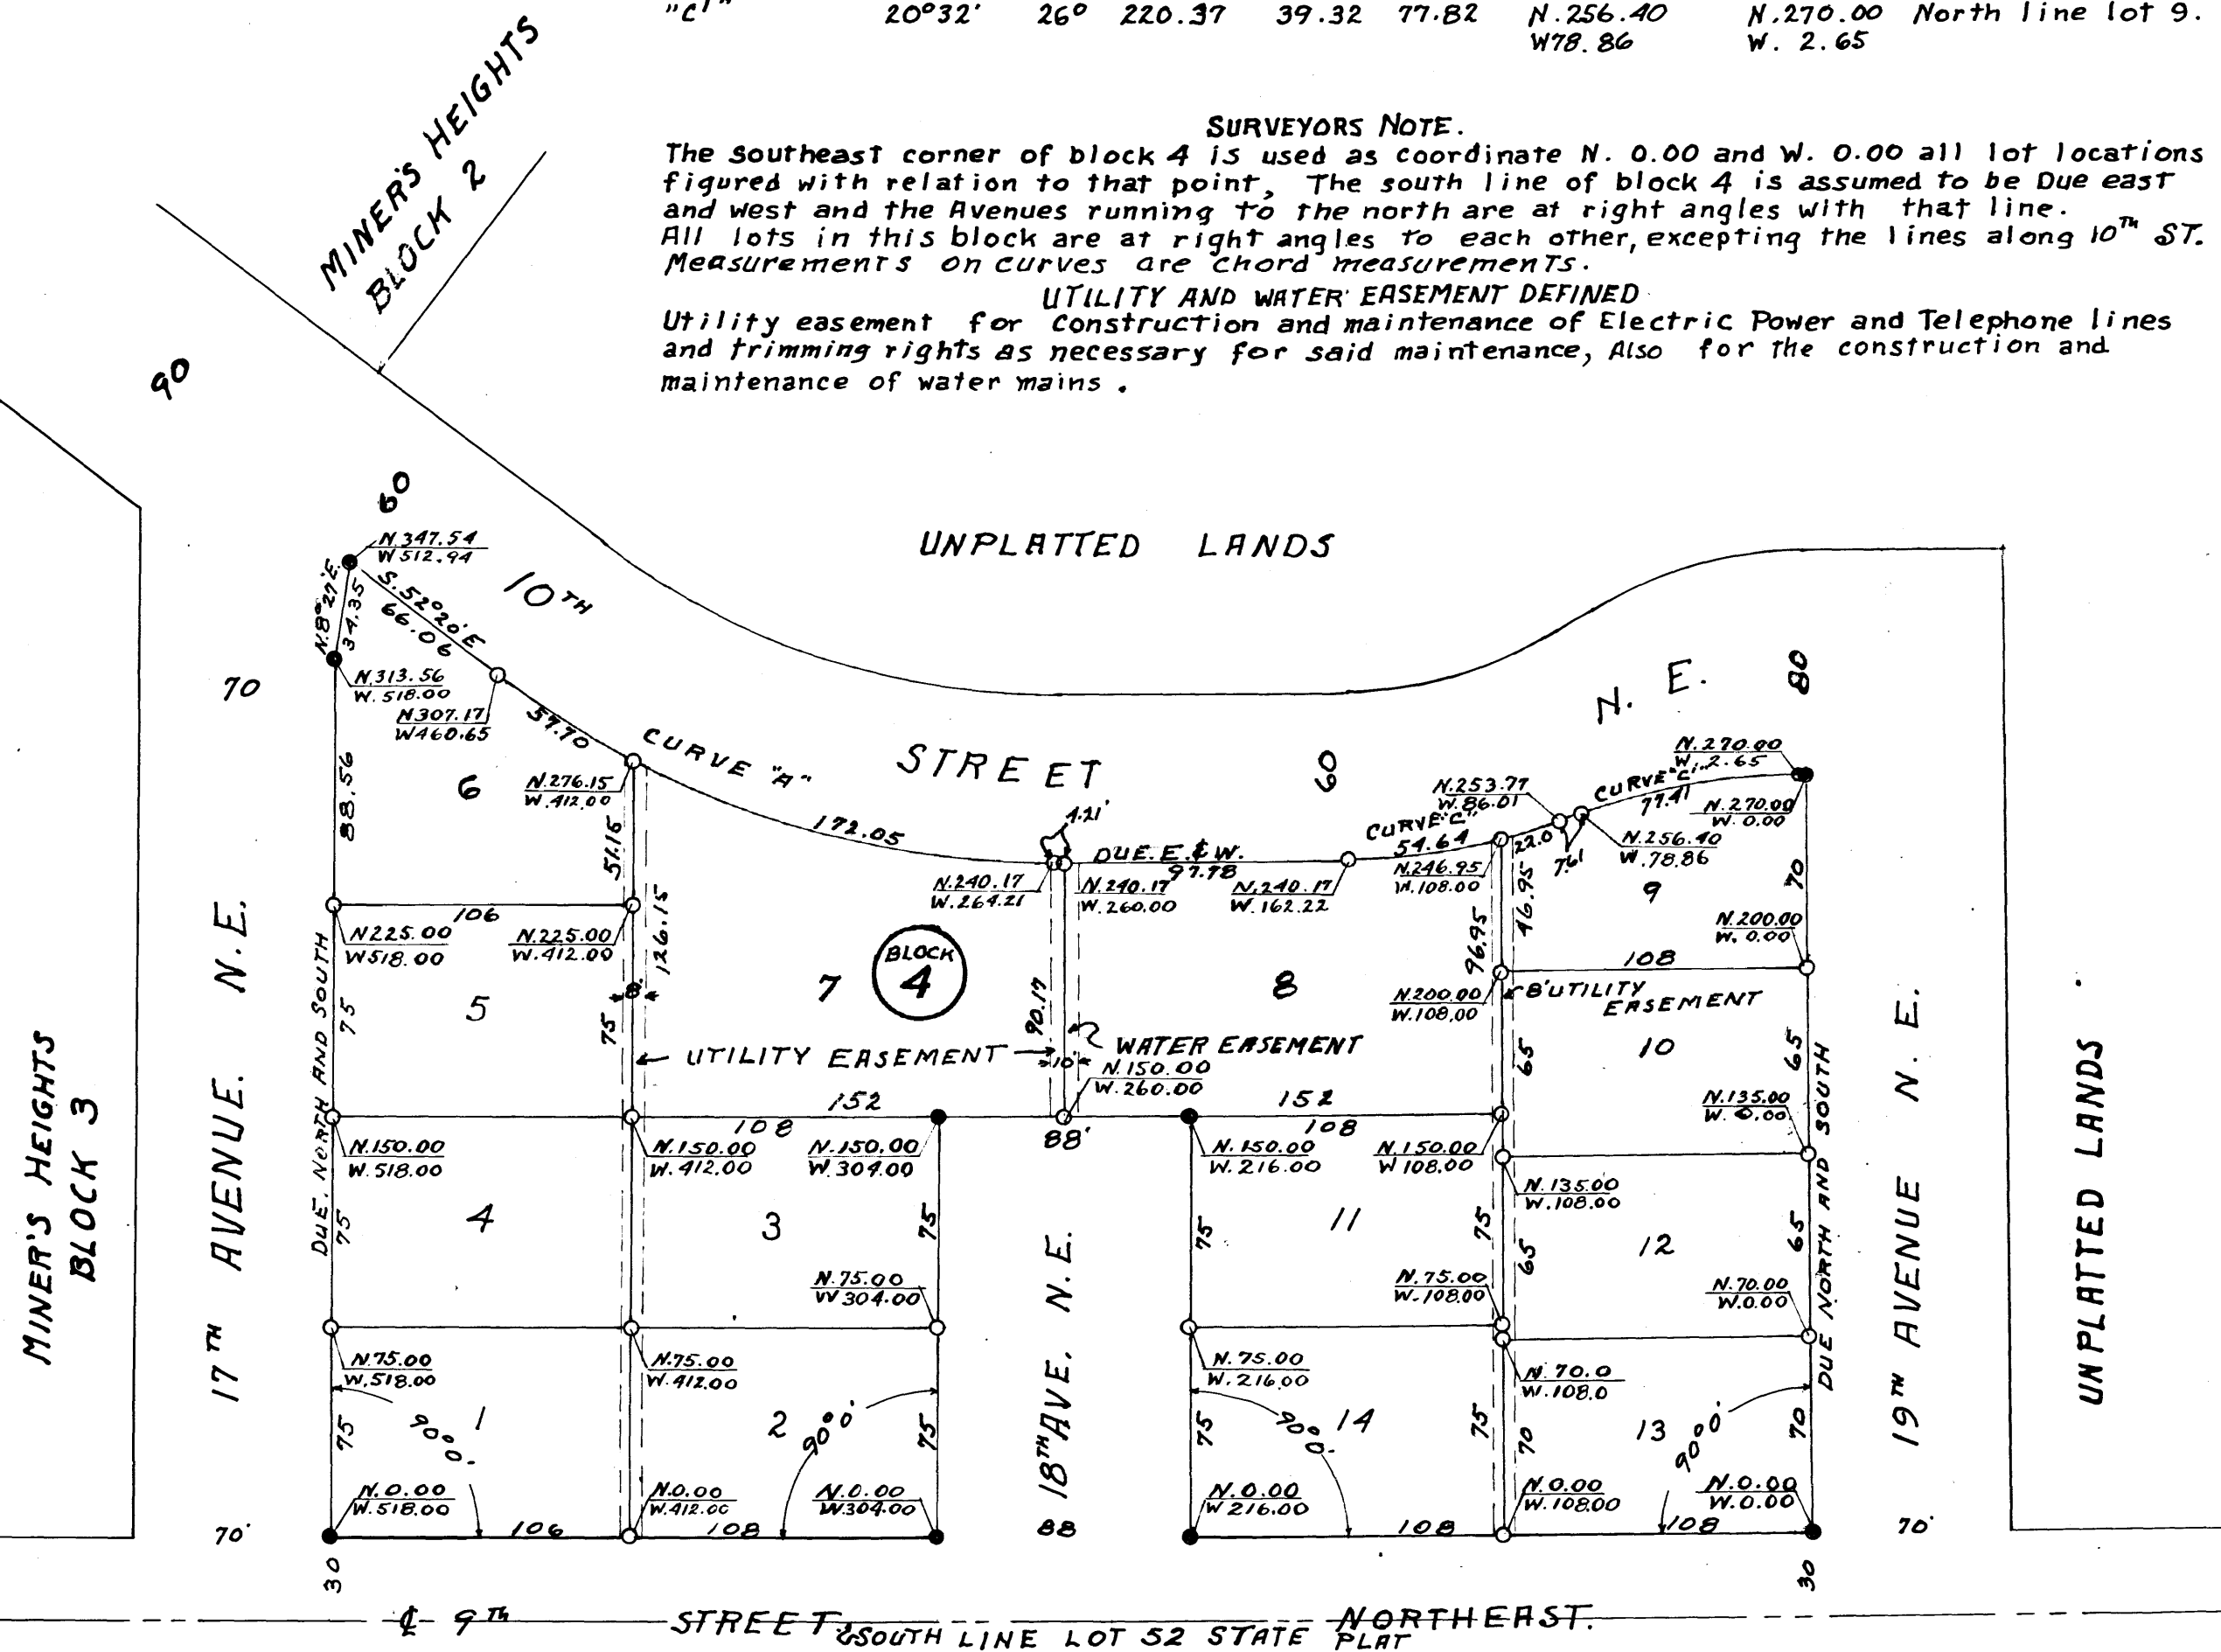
"C¹" 20°32' 26° 220.37 39.32 77.82 N.256.40 W78.86 N.270.00 W. 2.65 North line lot 9.

SURVEYORS NOTE.
The Southeast corner of block 4 is used as coordinate N. 0.00 and W. 0.00 all lot locations figured with relation to that point, The south line of block 4 is assumed to be Due east and west and the Avenues running to the north are at right angles with that line.
All lots in this block are at right angles to each other, excepting the lines along 10TH ST.
Measurements on curves are chord measurements.

UTILITY AND WATER EASEMENT DEFINED
Utility easement for Construction and maintenance of Electric Power and Telephone lines and trimming rights as necessary for said maintenance, Also for the construction and maintenance of water mains.

MINER'S HEIGHTS BLOCK 2

90

60

UNPLATTED LANDS

10TH

STREET

N. E.

80

70

60

N.347.54 W512.94
N.8°27'E 34.35
S.52°20'E 66.06
N.313.56 W.518.00
N307.17 W460.65
57.70
CURVE "A"
N.276.15 W.412.00
172.05
88.56
6
51.16
4.21'
DUE E.&W. 97.78
N.240.17 W.264.21
N.240.17 W.260.00
N.240.17 W.162.22
CURVE "C" 54.64
N.253.77 W.86.01
CURVE "C" 77.41
N.270.00 W.2.65
N.270.00 W.0.00
N.246.95 W.108.00
22.0
7.61
N.256.40 W.78.86
46.95
96.95
9
70
N225.00 W518.00
106
N.225.00 W.412.00
126.15
BLOCK 4
7
8
N.200.00 W.0.00
108
N.200.00 W.108.00
8'UTILITY EASEMENT
10
75
5
75
8'
90.17
UTILITY EASEMENT
WATER EASEMENT
10'
N.150.00 W.260.00
65
65
N.135.00 W.0.00
152
108
152
108
88'
N.150.00 W.518.00
N.150.00 W.412.00
N.150.00 W.304.00
N.150.00 W.216.00
N.150.00 W108.00
N.135.00 W.108.00
DUE NORTH AND SOUTH
75
4
3
75
75
11
75
65
12
65
N.75.00 W304.00
N.75.00 W.108.00
N.70.00 W.0.00
DUE NORTH AND SOUTH
N.75.00 W.518.00
N.75.00 W.412.00
N.75.00 W.216.00
N.70.0 W.108.0
75
90°
1
2
90°
75
75
90°
14
75
70
13
90°
70
N.0.00 W.518.00
N.0.00 W.412.00
N.0.00 W304.00
N.0.00 W216.00
N.0.00 W.108.00
N.0.00 W.0.00
106
108
88
108
108

MINER'S HEIGHTS BLOCK 3

17TH AVENUE N.E.

18TH AVE. N.E.

19TH AVENUE N.E.

UNPLATTED LANDS

70'
70'
30
30

℄ 9TH STREET NORTHEAST
SOUTH LINE LOT 52 STATE PLAT